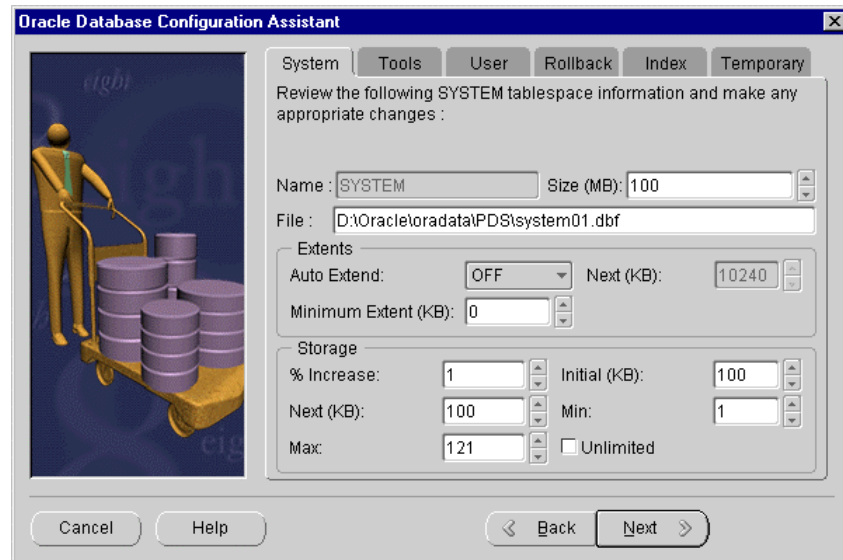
Oracle Database Configuration Assistant

eight

System | Tools | User | Rollback | Index | Temporary

Review the following SYSTEM tablespace information and make any appropriate changes :

Name : SYSTEM
Size (MB): 100
File : D:\Oracle\oradata\PDS\system01.dbf

Extents
Auto Extend: OFF
Next (KB): 10240
Minimum Extent (KB): 0

Storage
% Increase: 1
Initial (KB): 100
Next (KB): 100
Min: 1
Max: 121
Unlimited

Cancel
Help
Back
Next